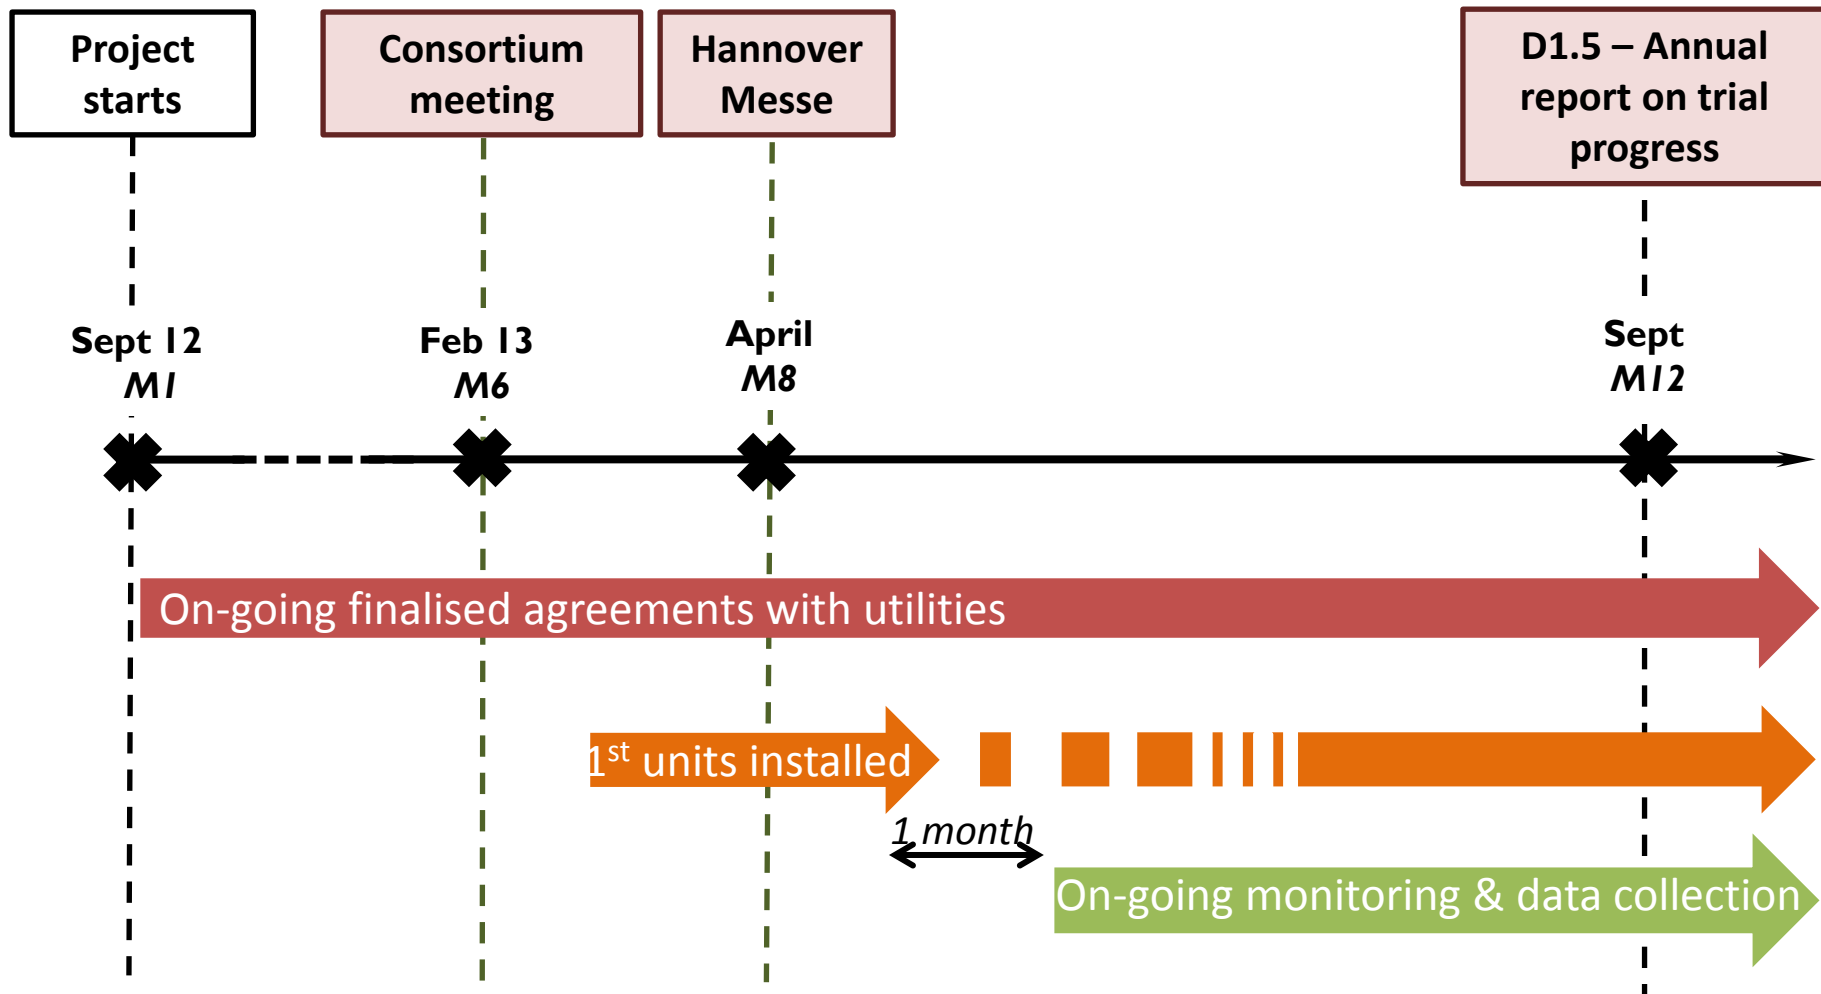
Project starts

Consortium meeting

Hannover Messe

D1.5 – Annual report on trial progress

Sept 12
M1

Feb 13
M6

April
M8

Sept
M12

On-going finalised agreements with utilities

1$^{st}$ units installed

1 month

On-going monitoring & data collection